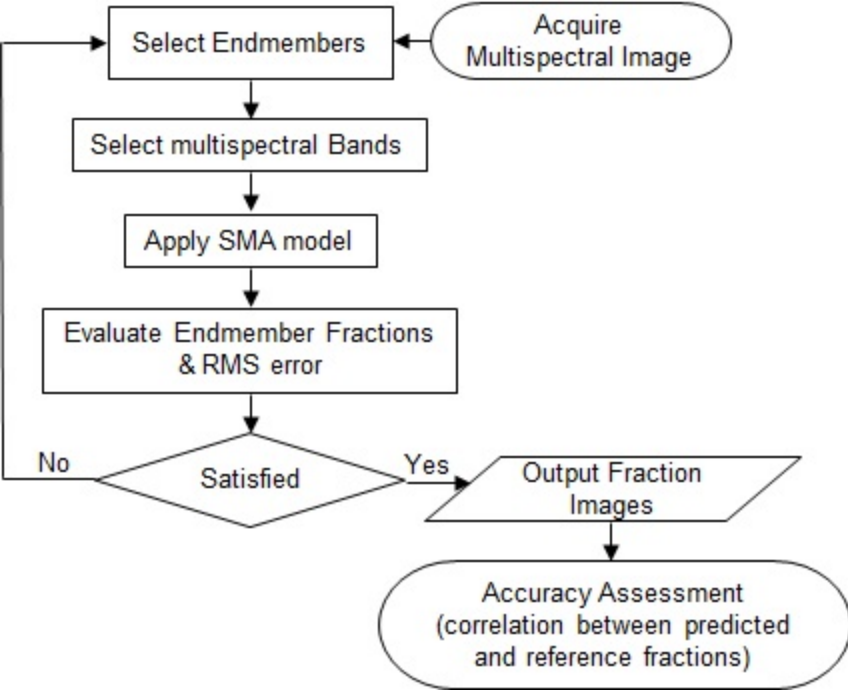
Select Endmembers

Acquire Multispectral Image

Select multispectral Bands

Apply SMA model

Evaluate Endmember Fractions & RMS error

No

Satisfied

Yes

Output Fraction Images

Accuracy Assessment (correlation between predicted and reference fractions)